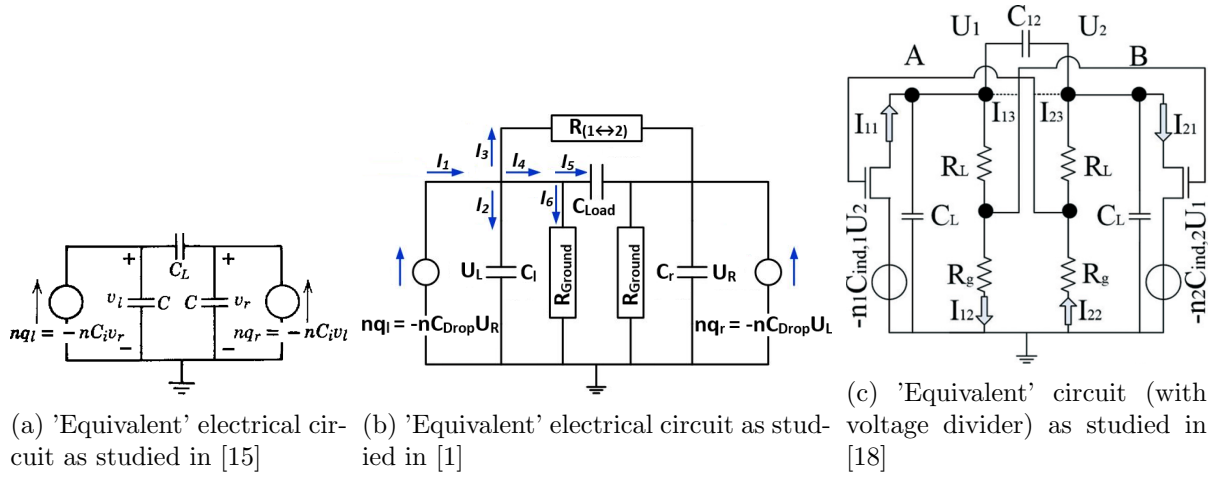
$C_L$
+
+
$v_l$
$C$
$C$
$v_r$
$nq_l = -nC_iv_r$
$nq_r = -nC_iv_l$
−
−

(a) 'Equivalent' electrical circuit as studied in [15]

$R_{(1\leftrightarrow2)}$
$I_1$
$I_3$
$I_4$
$I_5$
$I_2$
$I_6$
$C_{Load}$
$U_L$
$C_l$
$R_{Ground}$
$R_{Ground}$
$C_r$
$U_R$
$nq_l = -nC_{Drop}U_R$
$nq_r = -nC_{Drop}U_L$

(b) 'Equivalent' electrical circuit as studied in [1]

$U_1$
$C_{12}$
$U_2$
A
B
$I_{11}$
$I_{13}$
$I_{23}$
$I_{21}$
$R_L$
$R_L$
$C_L$
$C_L$
$-n_1C_{ind,1}U_2$
$-n_2C_{ind,2}U_1$
$R_g$
$R_g$
$I_{12}$
$I_{22}$

(c) 'Equivalent' circuit (with voltage divider) as studied in [18]